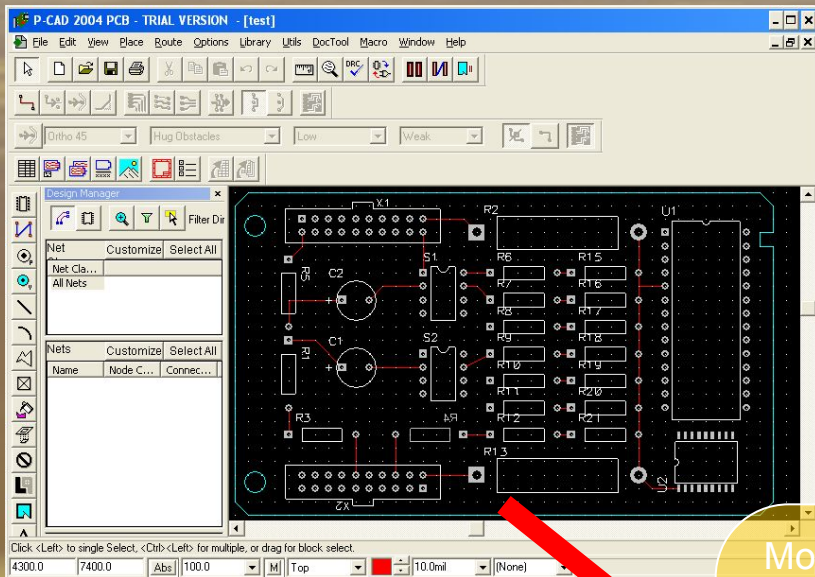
P-CAD 2004 PCB - TRIAL VERSION - [test]

File Edit View Place Route Options Library Utils DocTool Macro Window Help

Ortho 45 Hug Obstacles Low Weak

Design Manager

Filter Dir

Net Cla...
Customize Select All
Net Cla...
All Nets

Nets
Customize Select All
Name Node C... Connec...

X1
R2
U1
C2
S1
R6
R15
R7
R16
R8
R17
C1
S2
R9
R18
R10
R19
R11
R20
R3
R12
R21
R13
X2

Click <Left> to single Select, <Ctrl><Left> for multiple, or drag for block select.

4300.0 7400.0 Abs 100.0 M Top 10.0mil (None)

Mo